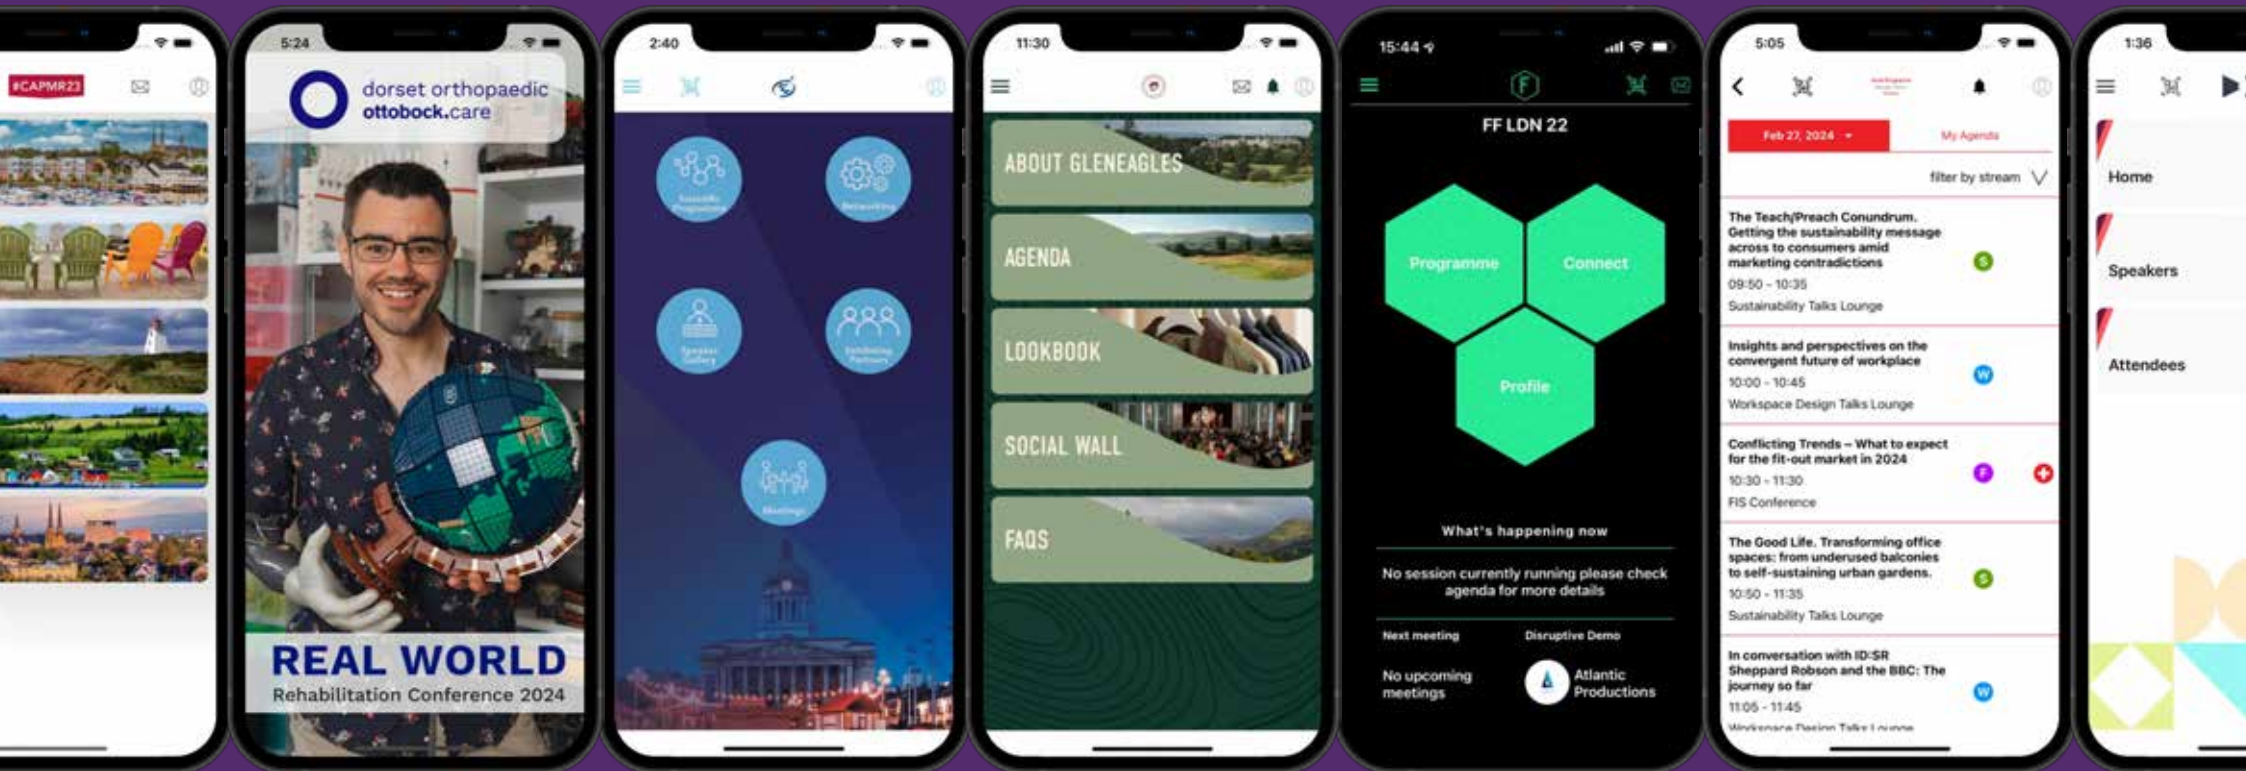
#CAPMR23

5:24

dorset orthopaedic
ottobock.care

REAL WORLD
Rehabilitation Conference 2024

2:40

11:30

ABOUT GLENEAGLES

AGENDA

LOOKBOOK

SOCIAL WALL

FAQS

15:44

FF LDN 22

Programme

Connect

Profile

What's happening now

No session currently running please check agenda for more details

Next meeting

No upcoming meetings

Disruptive Demo

Atlantic Productions

5:05

Feb 27, 2024

My Agenda

filter by stream

The Teach/Preach Conundrum. Getting the sustainability message across to consumers amid marketing contradictions
09:50 - 10:35
Sustainability Talks Lounge

S

Insights and perspectives on the convergent future of workplace
10:00 - 10:45
Workspace Design Talks Lounge

W

Conflicting Trends – What to expect for the fit-out market in 2024
10:30 - 11:30
FIS Conference

F

The Good Life. Transforming office spaces: from underused balconies to self-sustaining urban gardens.
10:50 - 11:35
Sustainability Talks Lounge

S

In conversation with ID:SR Sheppard Robson and the BBC: The journey so far
11:05 - 11:45
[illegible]

W

1:36

Home

Speakers

Attendees